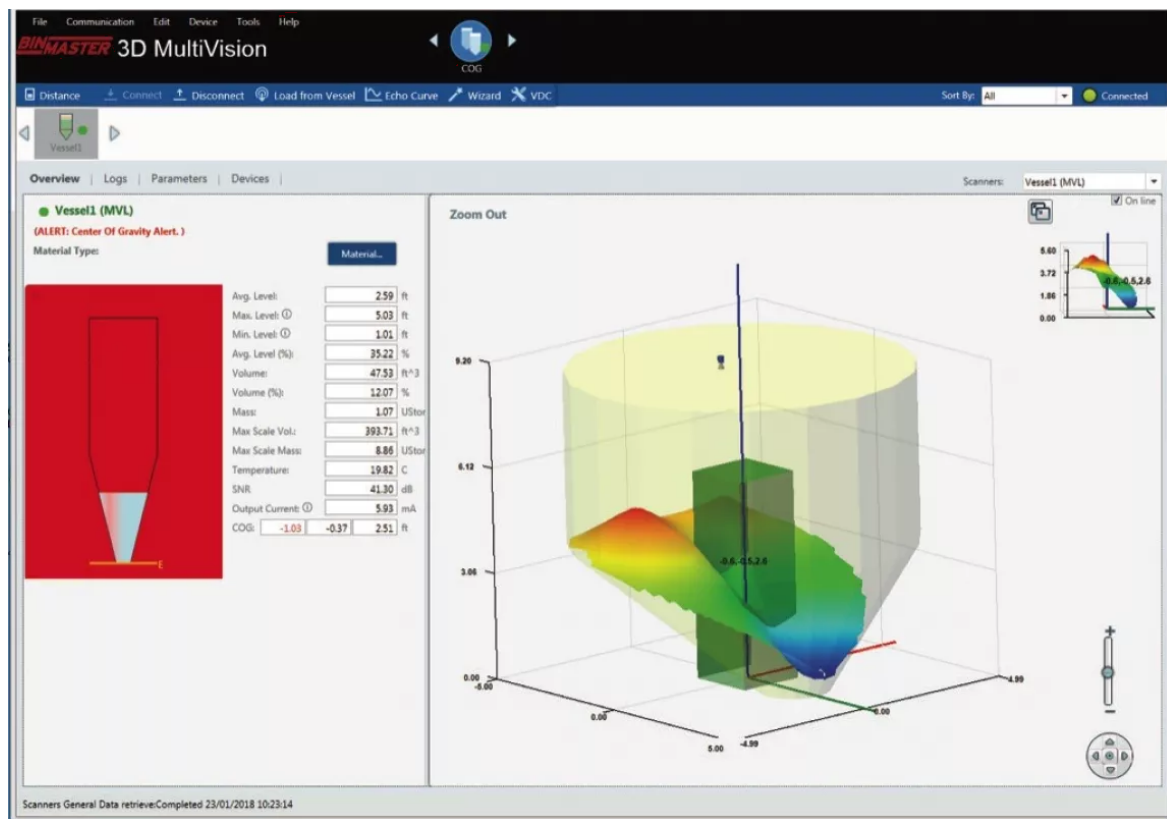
File Communication Edit Device Tools Help

BINMASTER 3D MultiVision

COG

Distance Connect Disconnect Load from Vessel Echo Curve Wizard VDC

Sort By: All Connected

Vessel1

Overview | Logs | Parameters | Devices |

Scanners: Vessel1 (MVL)

Vessel1 (MVL)
(ALERT: Center Of Gravity Alert. )
Material Type:

Material...

| | | |
|---|---|---|
| Avg. Level: | 2.59 | ft |
| Max. Level: ⓘ | 5.03 | ft |
| Min. Level: ⓘ | 1.01 | ft |
| Avg. Level (%): | 35.22 | % |
| Volume: | 47.53 | ft^3 |
| Volume (%): | 12.07 | % |
| Mass: | 1.07 | UStor |
| Max Scale Vol.: | 393.71 | ft^3 |
| Max Scale Mass: | 8.86 | UStor |
| Temperature: | 19.82 | C |
| SNR: | 41.30 | dB |
| Output Current: ⓘ | 5.93 | mA |
| COG: | -1.03 -0.37 2.51 | ft |

Zoom Out

On line

5.60
3.72
1.86
0.00
-0.6,-0.5,2.6

9.20
6.12
3.06
0.00
-5.00
0.00
5.00
-4.99
0.00
4.99
-0.6,-0.5,2.5

Scanners General Data retrieve:Completed 23/01/2018 10:23:14